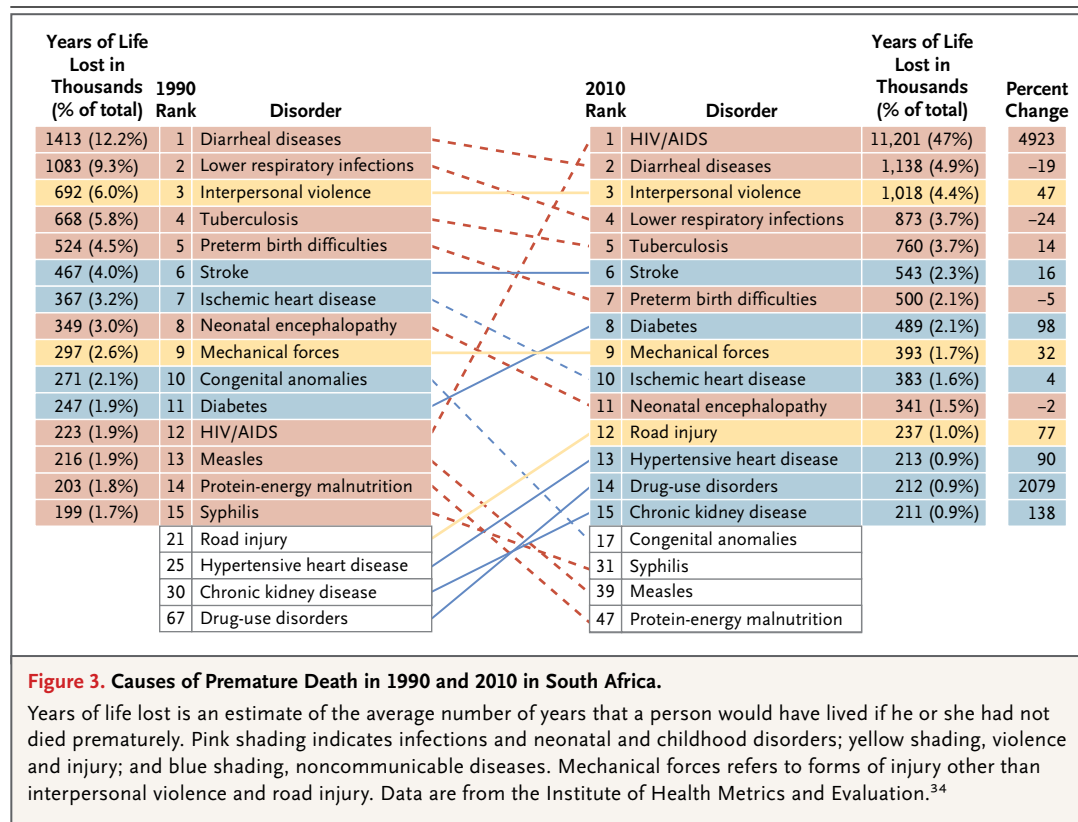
| Years of Life Lost in Thousands (% of total) | 1990 Rank | Disorder |
|---|---|---|
| 1413 (12.2%) | 1 | Diarrheal diseases |
| 1083 (9.3%) | 2 | Lower respiratory infections |
| 692 (6.0%) | 3 | Interpersonal violence |
| 668 (5.8%) | 4 | Tuberculosis |
| 524 (4.5%) | 5 | Preterm birth difficulties |
| 467 (4.0%) | 6 | Stroke |
| 367 (3.2%) | 7 | Ischemic heart disease |
| 349 (3.0%) | 8 | Neonatal encephalopathy |
| 297 (2.6%) | 9 | Mechanical forces |
| 271 (2.1%) | 10 | Congenital anomalies |
| 247 (1.9%) | 11 | Diabetes |
| 223 (1.9%) | 12 | HIV/AIDS |
| 216 (1.9%) | 13 | Measles |
| 203 (1.8%) | 14 | Protein-energy malnutrition |
| 199 (1.7%) | 15 | Syphilis |
| | 21 | Road injury |
| | 25 | Hypertensive heart disease |
| | 30 | Chronic kidney disease |
| | 67 | Drug-use disorders |

| 2010 Rank | Disorder | Years of Life Lost in Thousands (% of total) | Percent Change |
|---|---|---|---|
| 1 | HIV/AIDS | 11,201 (47%) | 4923 |
| 2 | Diarrheal diseases | 1,138 (4.9%) | –19 |
| 3 | Interpersonal violence | 1,018 (4.4%) | 47 |
| 4 | Lower respiratory infections | 873 (3.7%) | –24 |
| 5 | Tuberculosis | 760 (3.7%) | 14 |
| 6 | Stroke | 543 (2.3%) | 16 |
| 7 | Preterm birth difficulties | 500 (2.1%) | –5 |
| 8 | Diabetes | 489 (2.1%) | 98 |
| 9 | Mechanical forces | 393 (1.7%) | 32 |
| 10 | Ischemic heart disease | 383 (1.6%) | 4 |
| 11 | Neonatal encephalopathy | 341 (1.5%) | –2 |
| 12 | Road injury | 237 (1.0%) | 77 |
| 13 | Hypertensive heart disease | 213 (0.9%) | 90 |
| 14 | Drug-use disorders | 212 (0.9%) | 2079 |
| 15 | Chronic kidney disease | 211 (0.9%) | 138 |
| 17 | Congenital anomalies | | |
| 31 | Syphilis | | |
| 39 | Measles | | |
| 47 | Protein-energy malnutrition | | |

Figure 3. Causes of Premature Death in 1990 and 2010 in South Africa.

Years of life lost is an estimate of the average number of years that a person would have lived if he or she had not died prematurely. Pink shading indicates infections and neonatal and childhood disorders; yellow shading, violence and injury; and blue shading, noncommunicable diseases. Mechanical forces refers to forms of injury other than interpersonal violence and road injury. Data are from the Institute of Health Metrics and Evaluation.$^{34}$